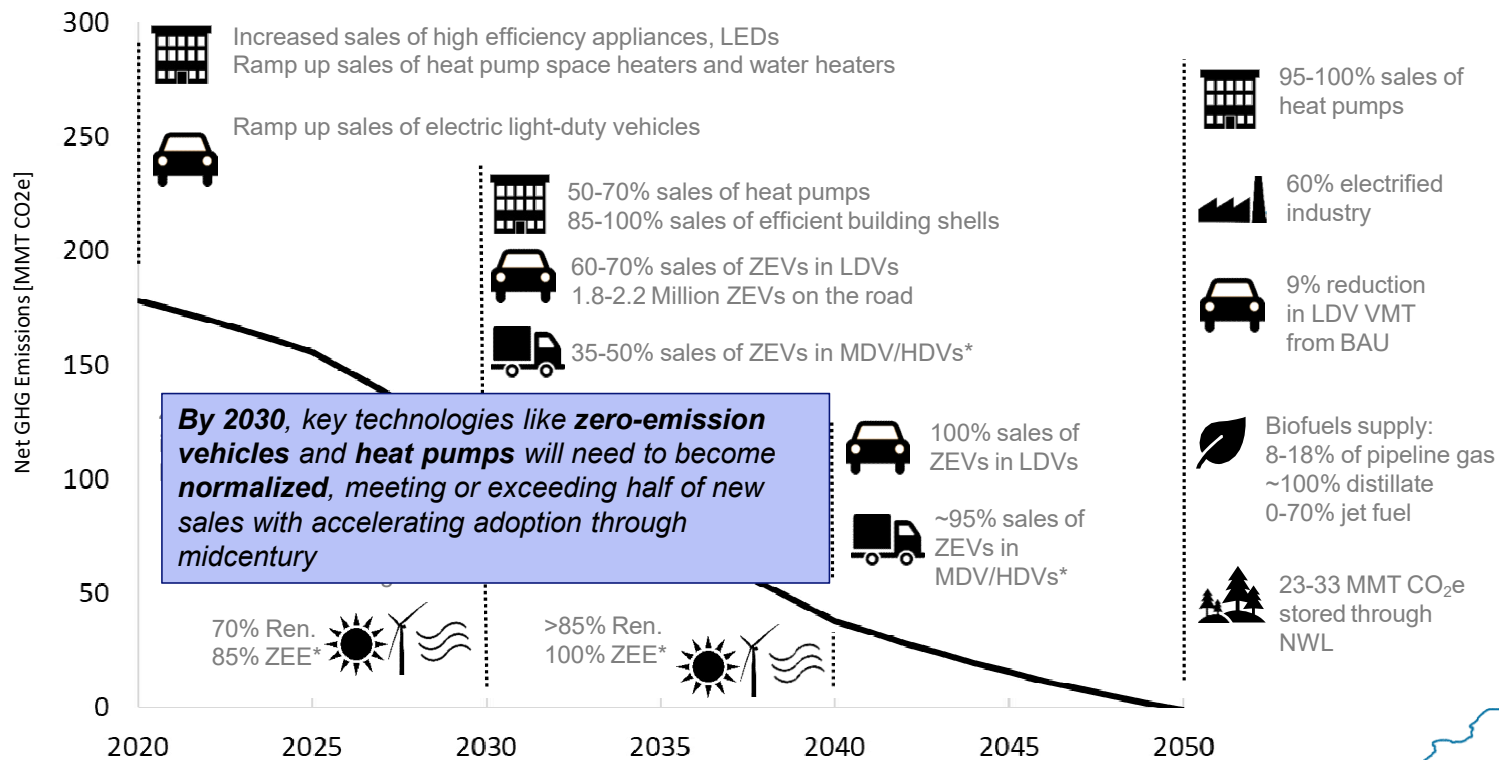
300
250
200
150
100
50
0

Net GHG Emissions [MMT CO2e]

Increased sales of high efficiency appliances, LEDs
Ramp up sales of heat pump space heaters and water heaters

Ramp up sales of electric light-duty vehicles

50-70% sales of heat pumps
85-100% sales of efficient building shells

60-70% sales of ZEVs in LDVs
1.8-2.2 Million ZEVs on the road

35-50% sales of ZEVs in MDV/HDVs*

**By 2030**, key technologies like **zero-emission vehicles** and **heat pumps** will need to become **normalized**, meeting or exceeding half of new sales with accelerating adoption through midcentury

100% sales of ZEVs in LDVs

~95% sales of ZEVs in MDV/HDVs*

70% Ren.
85% ZEE*

>85% Ren.
100% ZEE*

95-100% sales of heat pumps

60% electrified industry

9% reduction in LDV VMT from BAU

Biofuels supply:
8-18% of pipeline gas
~100% distillate
0-70% jet fuel

23-33 MMT $CO_2$e stored through NWL

2020
2025
2030
2035
2040
2045
2050